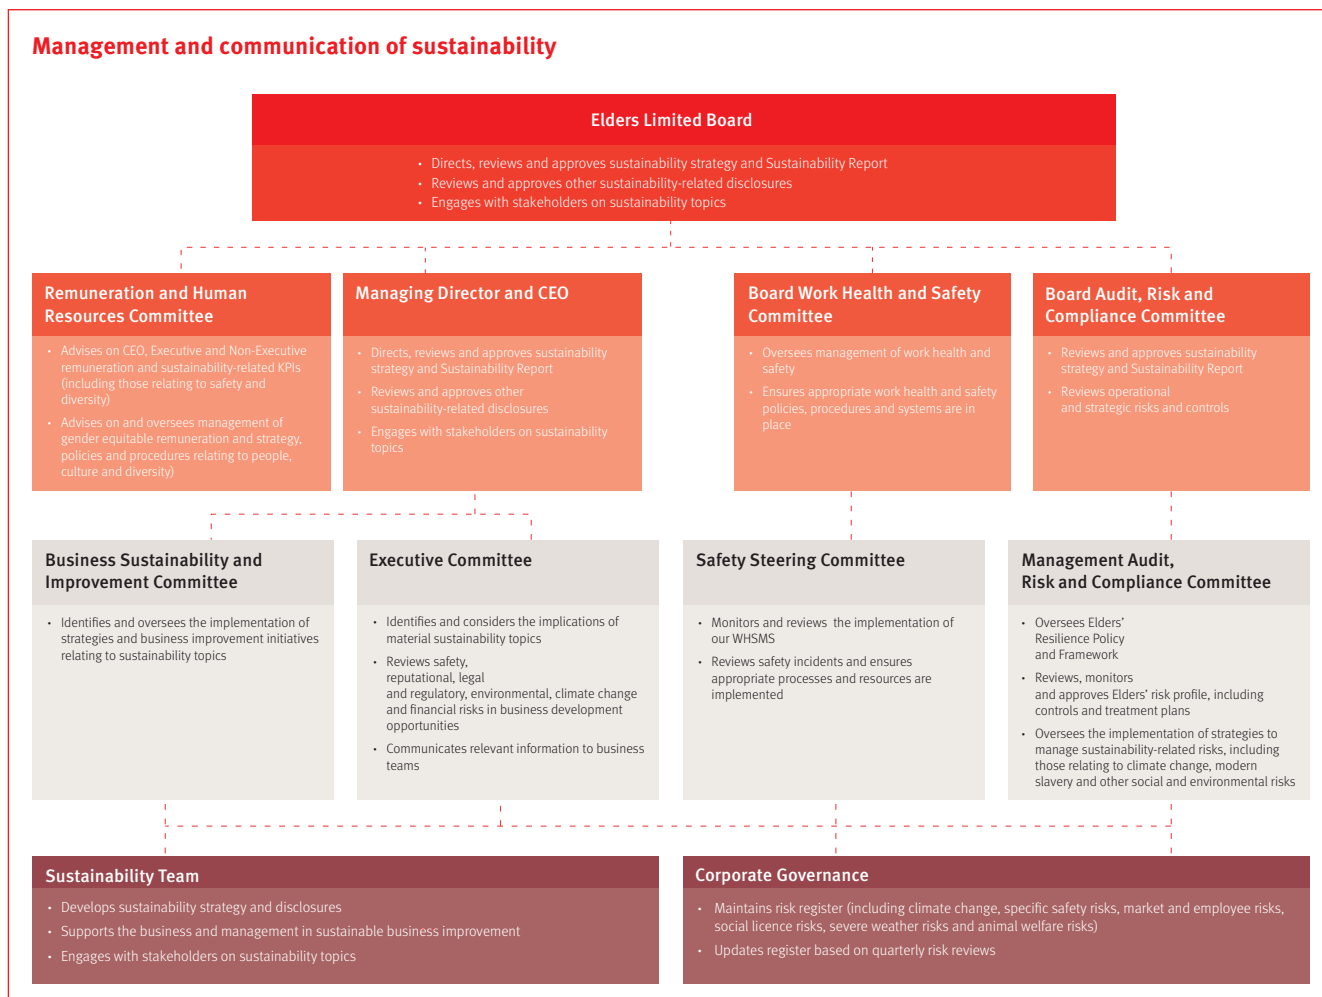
Management and communication of sustainability

Elders Limited Board

- Directs, reviews and approves sustainability strategy and Sustainability Report
- Reviews and approves other sustainability-related disclosures
- Engages with stakeholders on sustainability topics

Remuneration and Human Resources Committee

- Advises on CEO, Executive and Non-Executive remuneration and sustainability-related KPIs (including those relating to safety and diversity)
- Advises on and oversees management of gender equitable remuneration and strategy, policies and procedures relating to people, culture and diversity)

Managing Director and CEO

- Directs, reviews and approves sustainability strategy and Sustainability Report
- Reviews and approves other sustainability-related disclosures
- Engages with stakeholders on sustainability topics

Board Work Health and Safety Committee

- Oversees management of work health and safety
- Ensures appropriate work health and safety policies, procedures and systems are in place

Board Audit, Risk and Compliance Committee

- Reviews and approves sustainability strategy and Sustainability Report
- Reviews operational and strategic risks and controls

Business Sustainability and Improvement Committee

- Identifies and oversees the implementation of strategies and business improvement initiatives relating to sustainability topics

Executive Committee

- Identifies and considers the implications of material sustainability topics
- Reviews safety, reputational, legal and regulatory, environmental, climate change and financial risks in business development opportunities
- Communicates relevant information to business teams

Safety Steering Committee

- Monitors and reviews the implementation of our WHSMS
- Reviews safety incidents and ensures appropriate processes and resources are implemented

Management Audit, Risk and Compliance Committee

- Oversees Elders' Resilience Policy and Framework
- Reviews, monitors and approves Elders' risk profile, including controls and treatment plans
- Oversees the implementation of strategies to manage sustainability-related risks, including those relating to climate change, modern slavery and other social and environmental risks

Sustainability Team

- Develops sustainability strategy and disclosures
- Supports the business and management in sustainable business improvement
- Engages with stakeholders on sustainability topics

Corporate Governance

- Maintains risk register (including climate change, specific safety risks, market and employee risks, social licence risks, severe weather risks and animal welfare risks)
- Updates register based on quarterly risk reviews